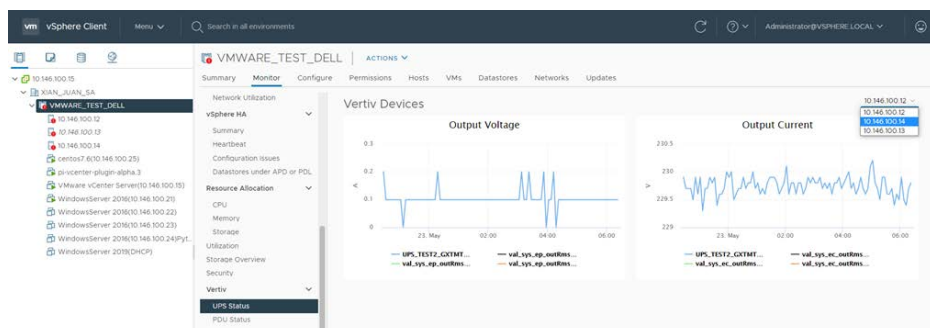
vm vSphere Client Menu ∨ Search in all environments

Administrator@VSPHERE.LOCAL ∨

10.146.100.15
XIAN_JUAN_SA
VMWARE_TEST_DELL
10.146.100.12
10.146.100.13
10.146.100.14
centos7.6(10.146.100.25)
pi-vcenter-plugin-alpha.3
VMware vCenter Server(10.146.100.15)
WindowsServer 2016(10.146.100.21)
WindowsServer 2016(10.146.100.22)
WindowsServer 2016(10.146.100.23)
WindowsServer 2016(10.146.100.24)Pyt...
WindowsServer 2019(DHCP)

VMWARE_TEST_DELL | ACTIONS ∨

Summary Monitor Configure Permissions Hosts VMs Datastores Networks Updates

Network Utilization
vSphere HA
Summary
Heartbeat
Configuration Issues
Datastores under APD or PDL
Resource Allocation
CPU
Memory
Storage
Utilization
Storage Overview
Security
Vertiv
UPS Status
PDU Status

Vertiv Devices

10.146.100.12
10.146.100.12
10.146.100.14
10.146.100.13

Output Voltage

0.3
0.2
0.1
0
V
23. May 02:00 04:00 06:00

UPS_TEST2_GXTMT... val_sys_ep_outRms...
val_sys_ep_outRms... val_sys_ep_outRms...

Output Current

230.5
230
229.5
229
A
23. May 02:00 04:00 06:00

UPS_TEST2_GXTMT... val_sys_ec_outRms...
val_sys_ec_outRms... val_sys_ec_outRms...